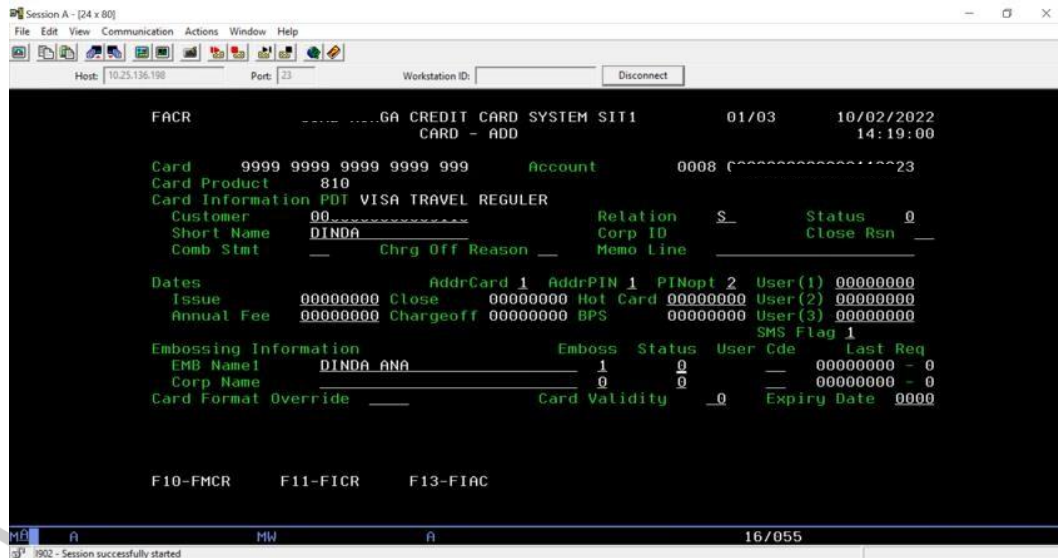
Session A - [24 x 80]
File Edit View Communication Actions Window Help

Host: 10.25.136.198 Port: 23 Workstation ID: Disconnect

FACR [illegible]GA CREDIT CARD SYSTEM SIT1 01/03 10/02/2022
CARD - ADD 14:19:00

Card 9999 9999 9999 9999 999 Account 0008 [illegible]23
Card Product 810
Card Information PDT VISA TRAVEL REGULER
Customer 00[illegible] Relation S Status 0
Short Name DINDA Corp ID Close Rsn
Comb Stmt Chrg Off Reason Memo Line

Dates AddrCard 1 AddrPIN 1 PINopt 2 User(1) 00000000
Issue 00000000 Close 00000000 Hot Card 00000000 User(2) 00000000
Annual Fee 00000000 Chargeoff 00000000 BPS 00000000 User(3) 00000000
SMS Flag 1
Embossing Information Emboss Status User Cde Last Req
EMB Name1 DINDA ANA 1 0 00000000 - 0
Corp Name 0 0 00000000 - 0
Card Format Override Card Validity 0 Expiry Date 0000

F10-FMCR F11-FICR F13-FIAC

MA A MW A 16/055
902 - Session successfully started